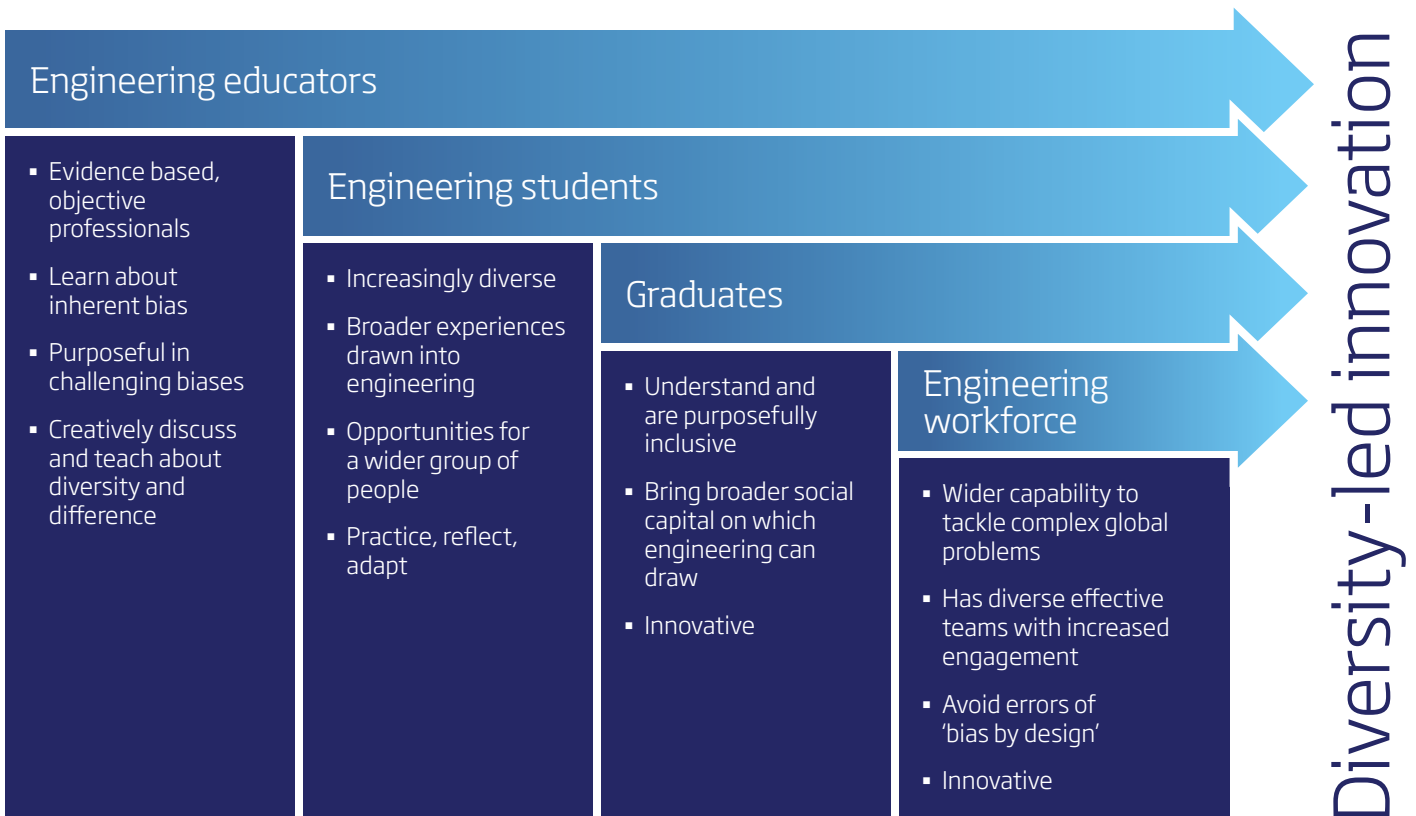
Engineering educators

- Evidence based, objective professionals
- Learn about inherent bias
- Purposeful in challenging biases
- Creatively discuss and teach about diversity and difference

Engineering students

- Increasingly diverse
- Broader experiences drawn into engineering
- Opportunities for a wider group of people
- Practice, reflect, adapt

Graduates

- Understand and are purposefully inclusive
- Bring broader social capital on which engineering can draw
- Innovative

Engineering workforce

- Wider capability to tackle complex global problems
- Has diverse effective teams with increased engagement
- Avoid errors of 'bias by design'
- Innovative

Diversity-led innovation